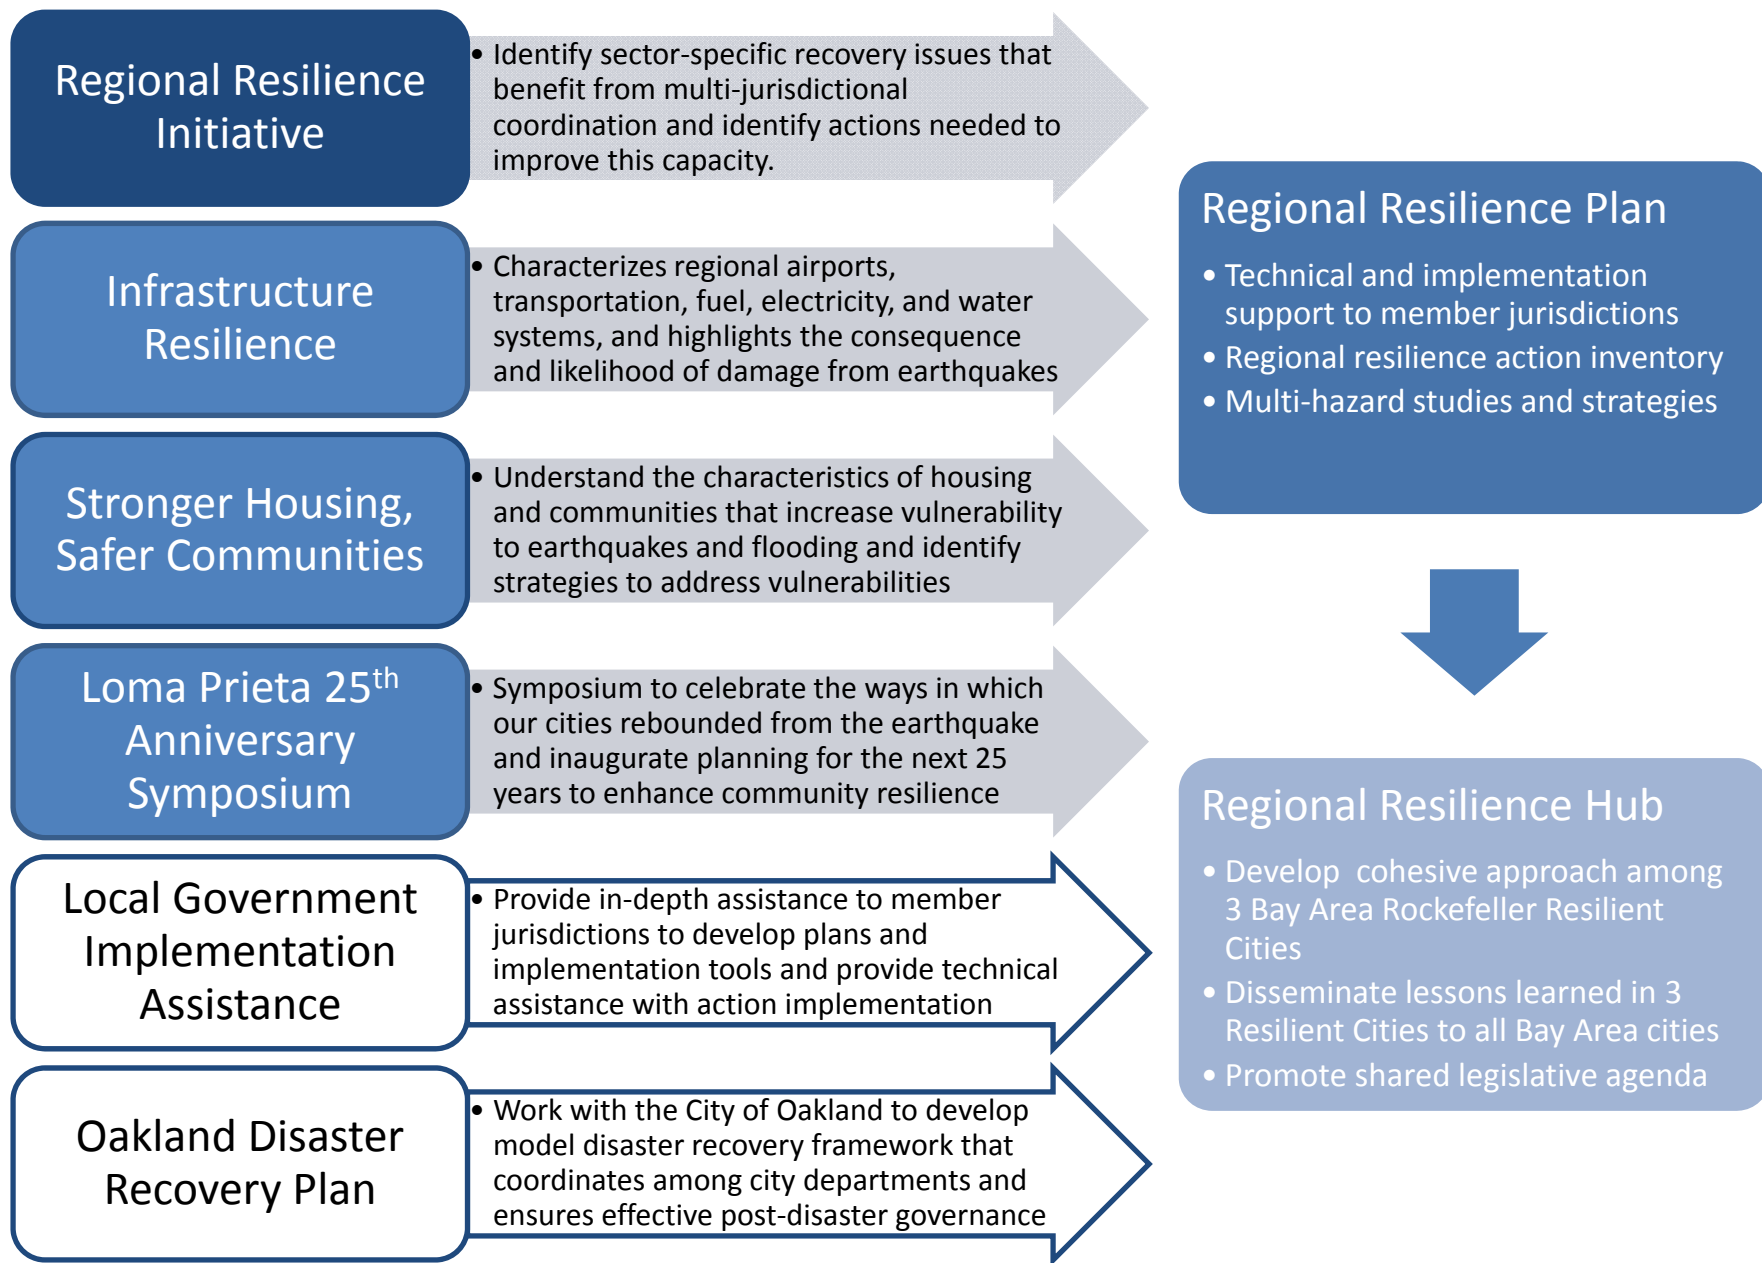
Regional Resilience Initiative

• Identify sector-specific recovery issues that benefit from multi-jurisdictional coordination and identify actions needed to improve this capacity.

Infrastructure Resilience

• Characterizes regional airports, transportation, fuel, electricity, and water systems, and highlights the consequence and likelihood of damage from earthquakes

Stronger Housing, Safer Communities

• Understand the characteristics of housing and communities that increase vulnerability to earthquakes and flooding and identify strategies to address vulnerabilities

Loma Prieta 25$^{th}$ Anniversary Symposium

• Symposium to celebrate the ways in which our cities rebounded from the earthquake and inaugurate planning for the next 25 years to enhance community resilience

Local Government Implementation Assistance

• Provide in-depth assistance to member jurisdictions to develop plans and implementation tools and provide technical assistance with action implementation

Oakland Disaster Recovery Plan

• Work with the City of Oakland to develop model disaster recovery framework that coordinates among city departments and ensures effective post-disaster governance

Regional Resilience Plan

• Technical and implementation support to member jurisdictions
• Regional resilience action inventory
• Multi-hazard studies and strategies

Regional Resilience Hub

• Develop cohesive approach among 3 Bay Area Rockefeller Resilient Cities
• Disseminate lessons learned in 3 Resilient Cities to all Bay Area cities
• Promote shared legislative agenda